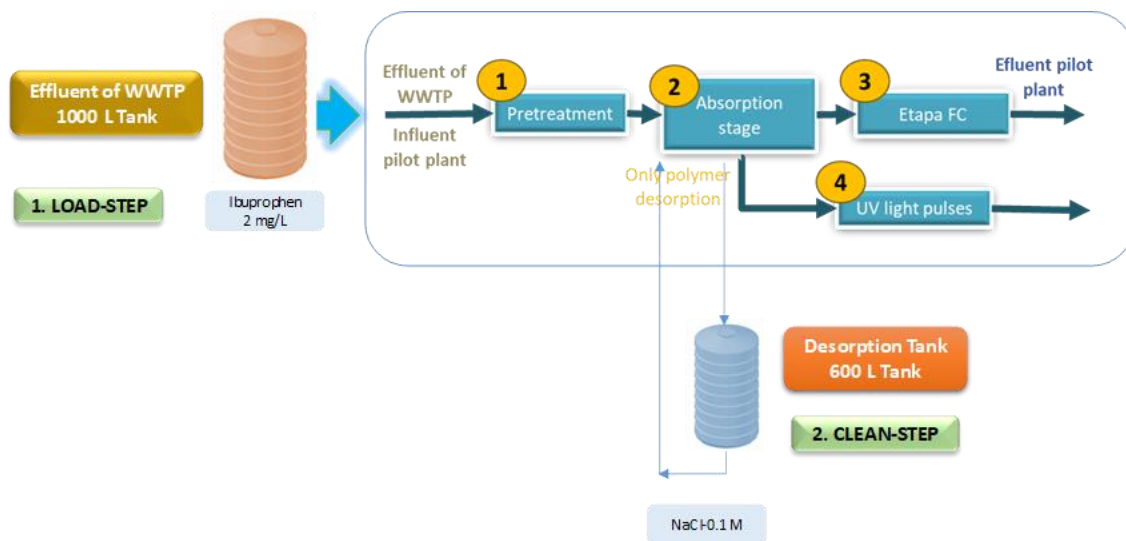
Effluent of WWTP
1000 L Tank

1. LOAD-STEP

Ibuprophen
2 mg/L

Effluent of WWTP

Influent pilot plant

1

Pretreatment

2

Absorption stage

3

Etapa FC

Efluent pilot plant

Only polymer desorption

4

UV light pulses

Desorption Tank
600 L Tank

2. CLEAN-STEP

NaCl-0.1 M